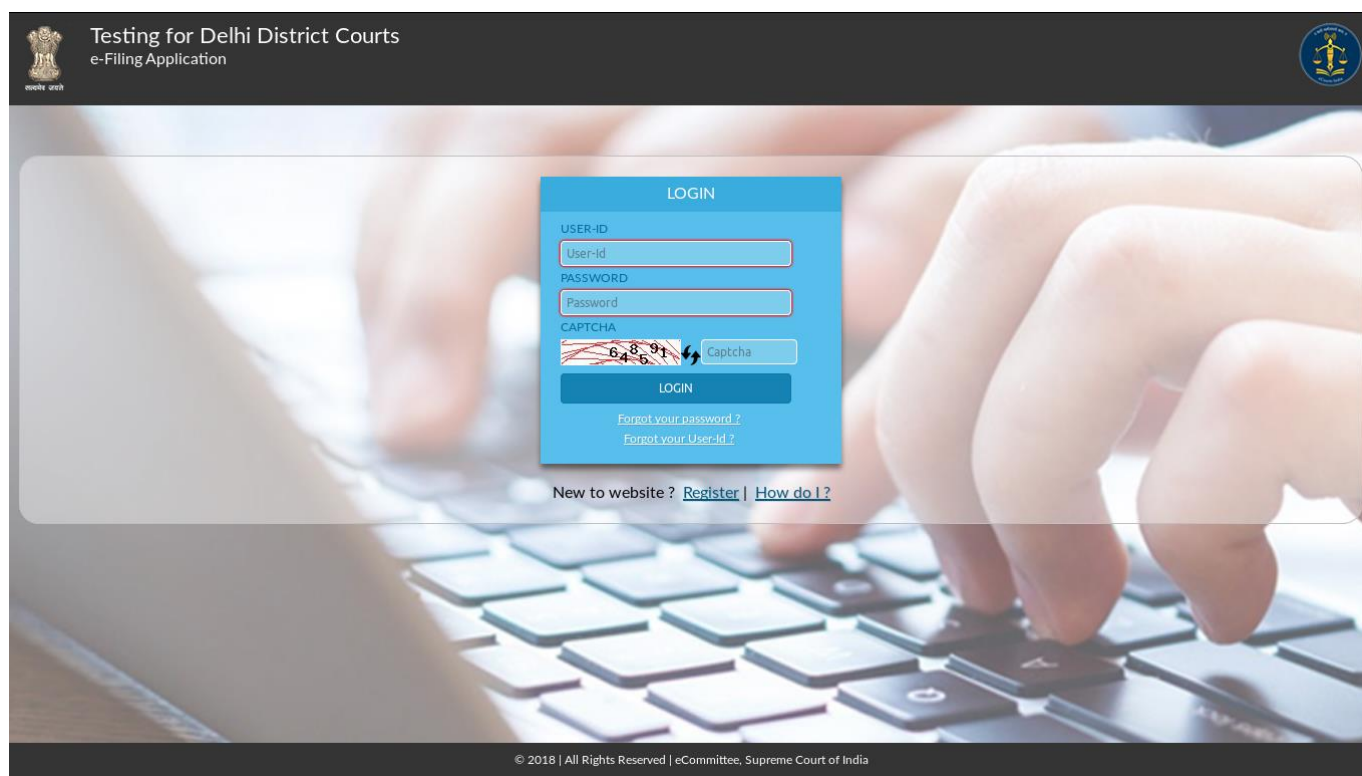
सत्यमेव जयते

Testing for Delhi District Courts
e-Filing Application

LOGIN

USER-ID

User-Id

PASSWORD

Password

CAPTCHA

648591

Captcha

LOGIN

Forgot your password ?

Forgot your User-Id ?

New to website ? Register | How do I ?

© 2018 | All Rights Reserved | eCommittee, Supreme Court of India